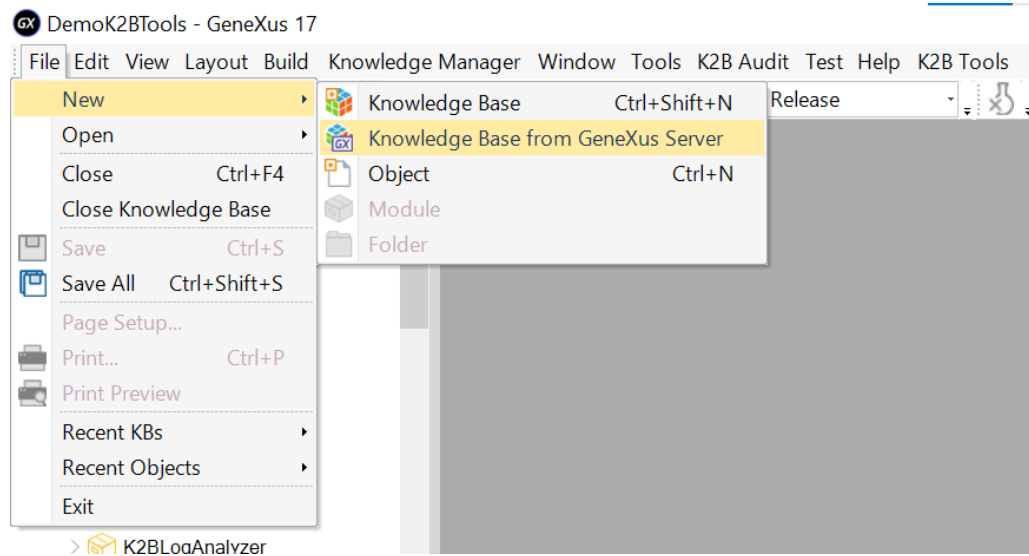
GX DemoK2BTools - GeneXus 17

File Edit View Layout Build Knowledge Manager Window Tools K2B Audit Test Help K2B Tools

New
Open
Close Ctrl+F4
Close Knowledge Base
Save Ctrl+S
Save All Ctrl+Shift+S
Page Setup...
Print... Ctrl+P
Print Preview
Recent KBs
Recent Objects
Exit

Knowledge Base Ctrl+Shift+N
Knowledge Base from GeneXus Server
Object Ctrl+N
Module
Folder

Release

K2BLogAnalyzer